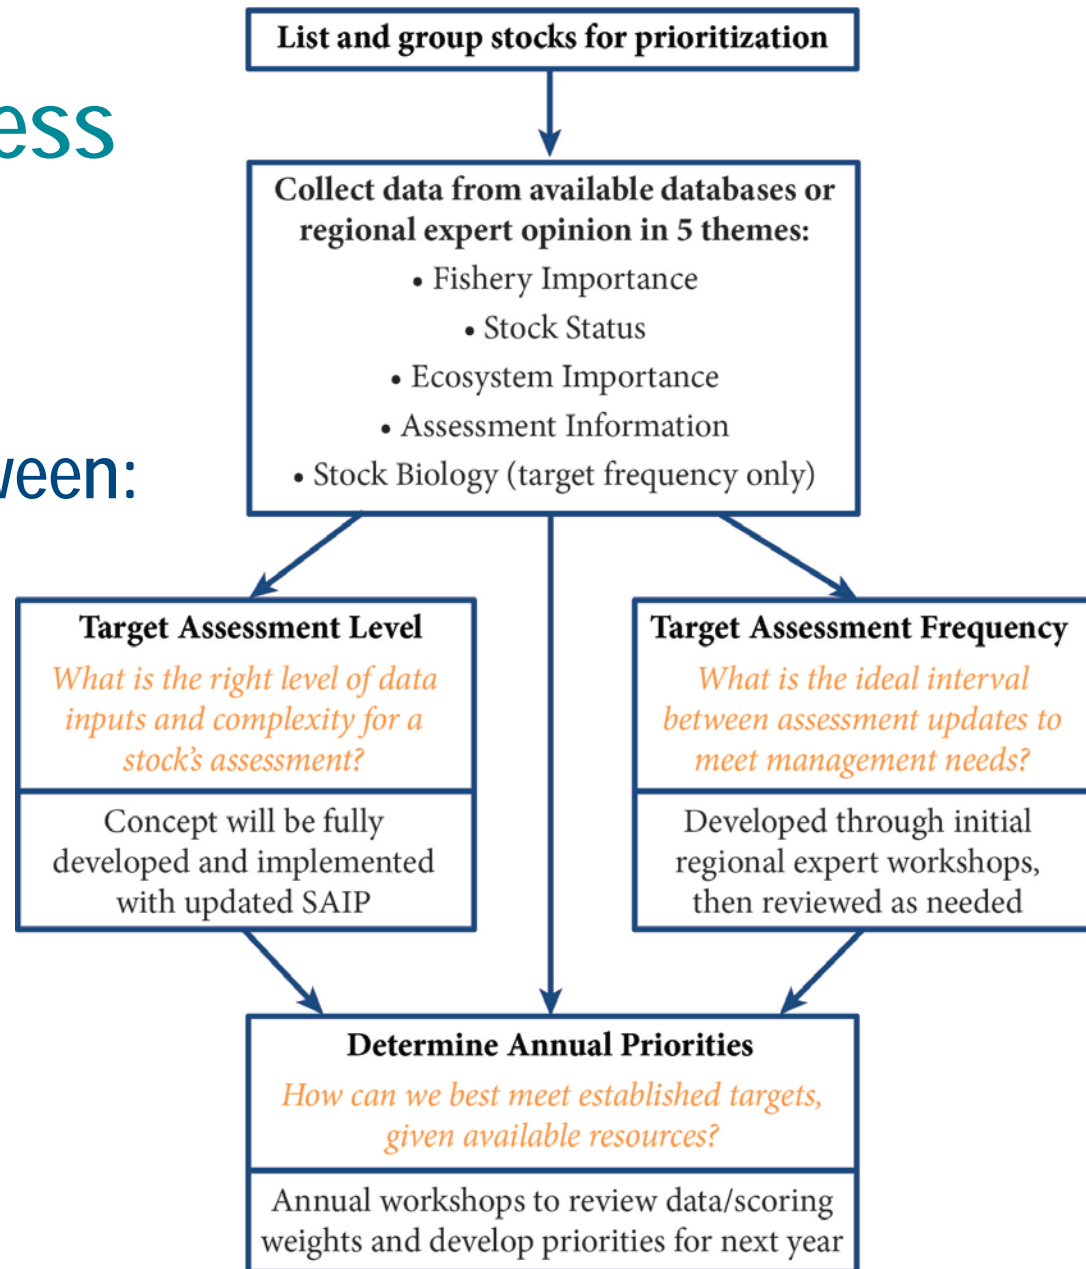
ess

veen:

List and group stocks for prioritization

Collect data from available databases or regional expert opinion in 5 themes:
• Fishery Importance
• Stock Status
• Ecosystem Importance
• Assessment Information
• Stock Biology (target frequency only)

Target Assessment Level
What is the right level of data inputs and complexity for a stock's assessment?

Concept will be fully developed and implemented with updated SAIP

Target Assessment Frequency
What is the ideal interval between assessment updates to meet management needs?

Developed through initial regional expert workshops, then reviewed as needed

Determine Annual Priorities
How can we best meet established targets, given available resources?

Annual workshops to review data/scoring weights and develop priorities for next year